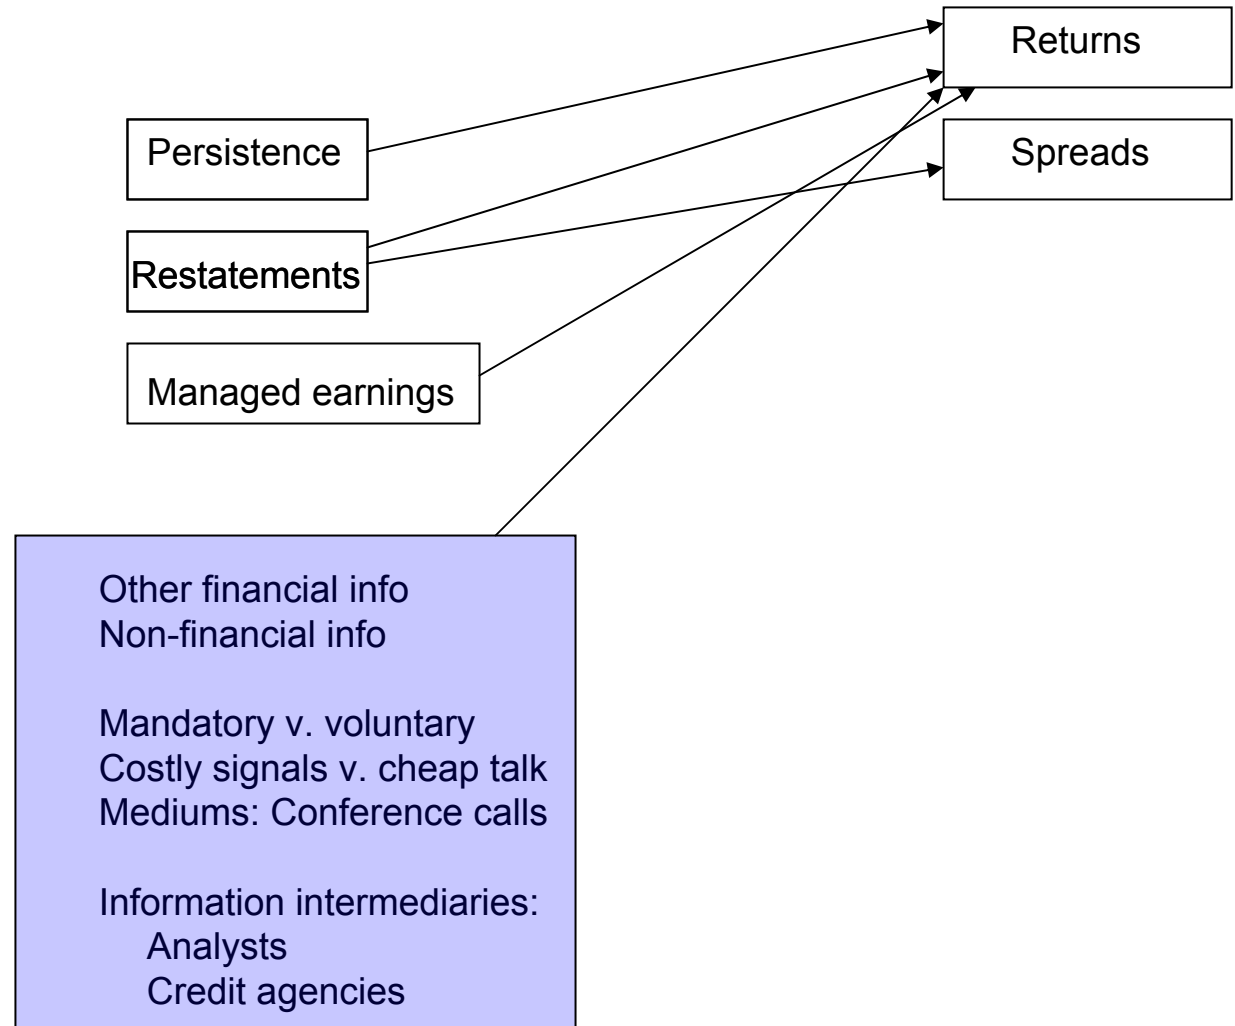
Returns

Persistence

Spreads

Restatements

Managed earnings

Other financial info
Non-financial info

Mandatory v. voluntary
Costly signals v. cheap talk
Mediums: Conference calls

Information intermediaries:
Analysts
Credit agencies